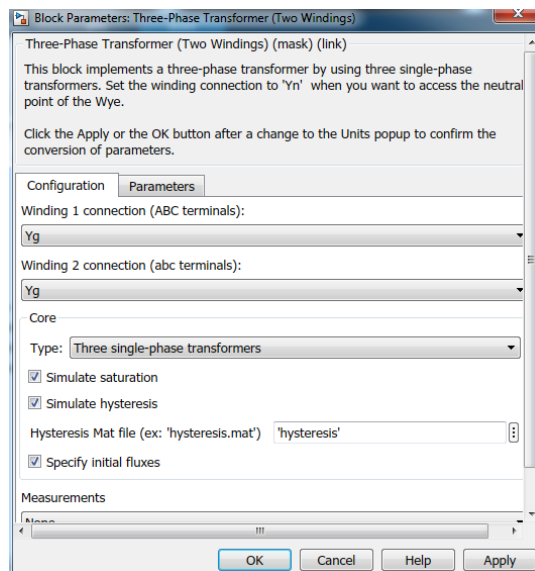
Block Parameters: Three-Phase Transformer (Two Windings)

Three-Phase Transformer (Two Windings) (mask) (link)

This block implements a three-phase transformer by using three single-phase transformers. Set the winding connection to 'Yn' when you want to access the neutral point of the Wye.

Click the Apply or the OK button after a change to the Units popup to confirm the conversion of parameters.

Configuration | Parameters

Winding 1 connection (ABC terminals):

Yg

Winding 2 connection (abc terminals):

Yg

Core

Type: Three single-phase transformers

Simulate saturation

Simulate hysteresis

Hysteresis Mat file (ex: 'hysteresis.mat') 'hysteresis'

Specify initial fluxes

Measurements

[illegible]

OK | Cancel | Help | Apply